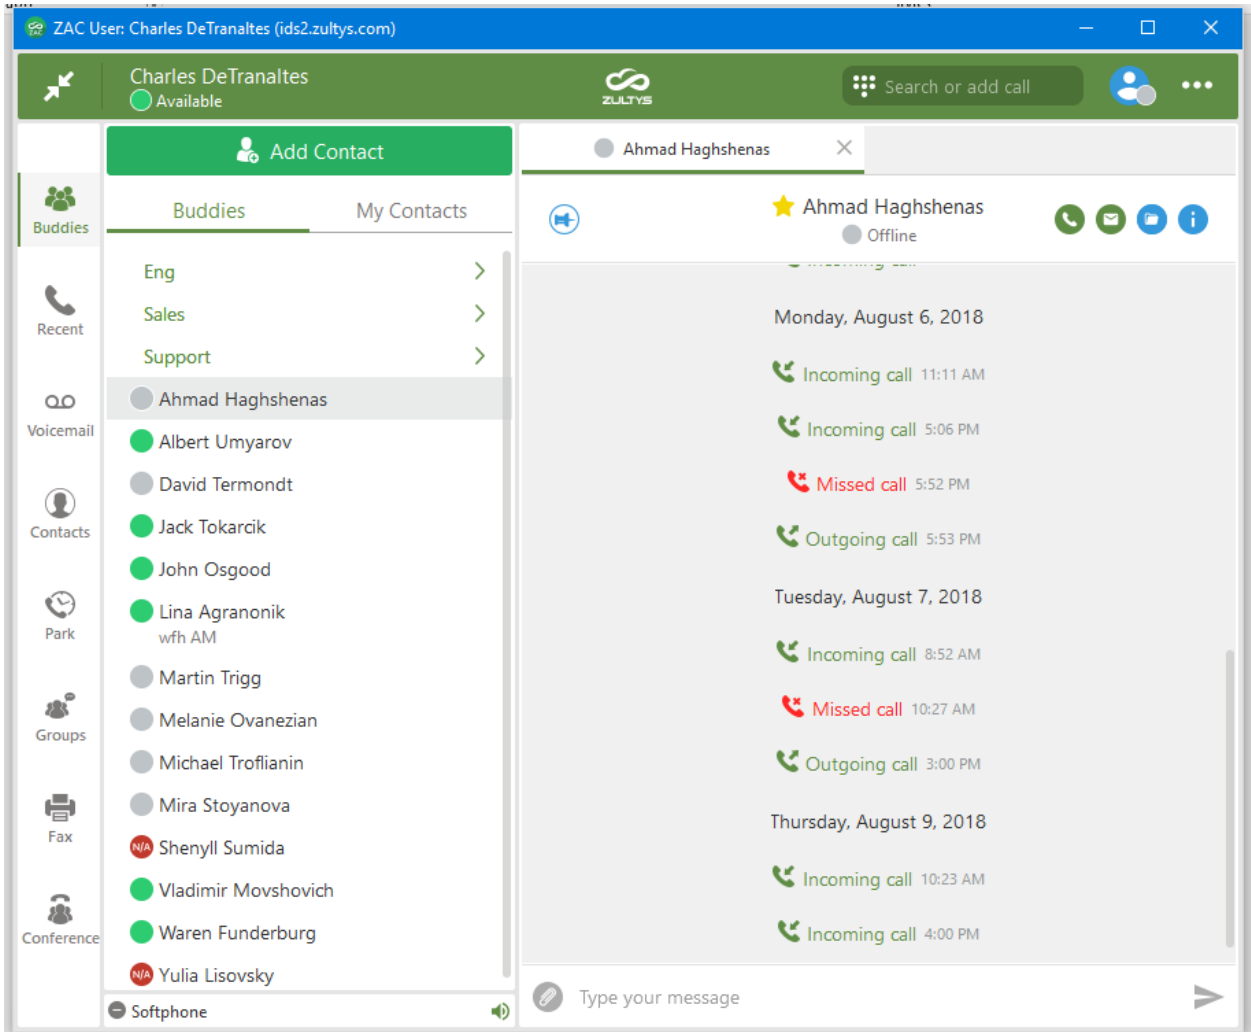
ZAC User: Charles DeTranaltes (ids2.zultys.com)

Charles DeTranaltes
Available

ZULTYS

Search or add call

Buddies
Recent
Voicemail
Contacts
Park
Groups
Fax
Conference

Add Contact

Buddies
My Contacts

Eng
Sales
Support
Ahmad Haghshenas
Albert Umyarov
David Termondt
Jack Tokarcik
John Osgood
Lina Agranonik
wfh AM
Martin Trigg
Melanie Ovanezian
Michael Troflianin
Mira Stoyanova
N/A Shenyll Sumida
Vladimir Movshovich
Waren Funderburg
N/A Yulia Lisovsky

Softphone

Ahmad Haghshenas

Ahmad Haghshenas
Offline

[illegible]

Monday, August 6, 2018
Incoming call 11:11 AM
Incoming call 5:06 PM
Missed call 5:52 PM
Outgoing call 5:53 PM
Tuesday, August 7, 2018
Incoming call 8:52 AM
Missed call 10:27 AM
Outgoing call 3:00 PM
Thursday, August 9, 2018
Incoming call 10:23 AM
Incoming call 4:00 PM

Type your message